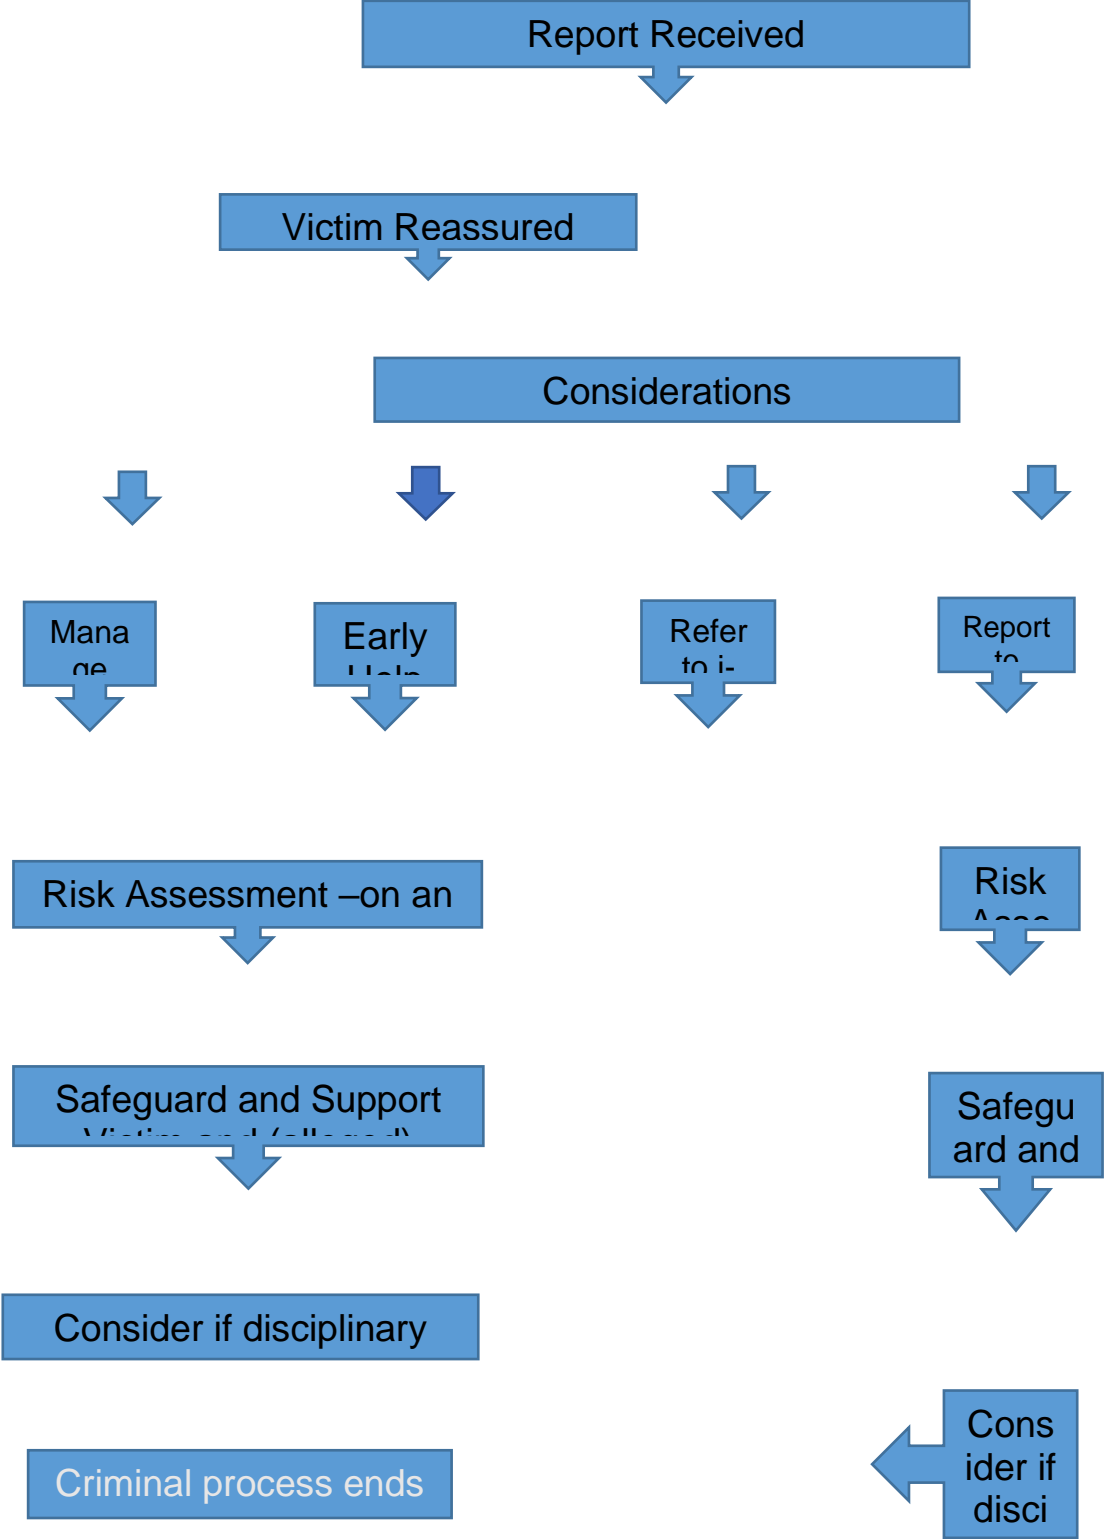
Report Received

Victim Reassured

Considerations

Mana ge

Early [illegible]

Refer to i-

Report to

Risk Assessment –on an

Risk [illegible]

Safeguard and Support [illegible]

Safegu ard and

Consider if disciplinary

Criminal process ends

Cons ider if disci